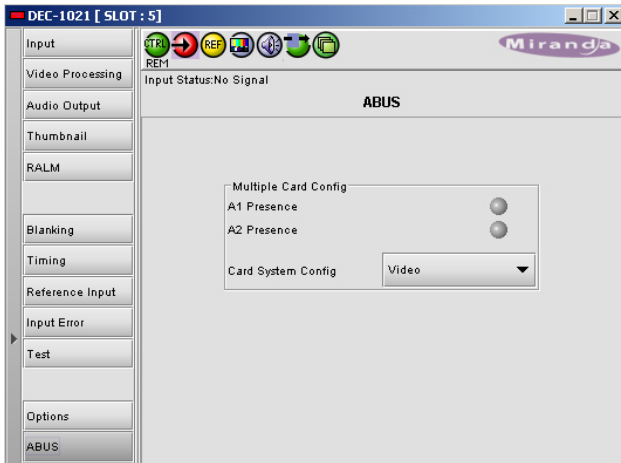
DEC-1021 [ SLOT : 5]

Input
Video Processing
Audio Output
Thumbnail
RALM
Blanking
Timing
Reference Input
Input Error
Test
Options
ABUS

CTRL
REM
REF
Miranda

Input Status:No Signal

ABUS

Multiple Card Config
A1 Presence
A2 Presence
Card System Config
Video